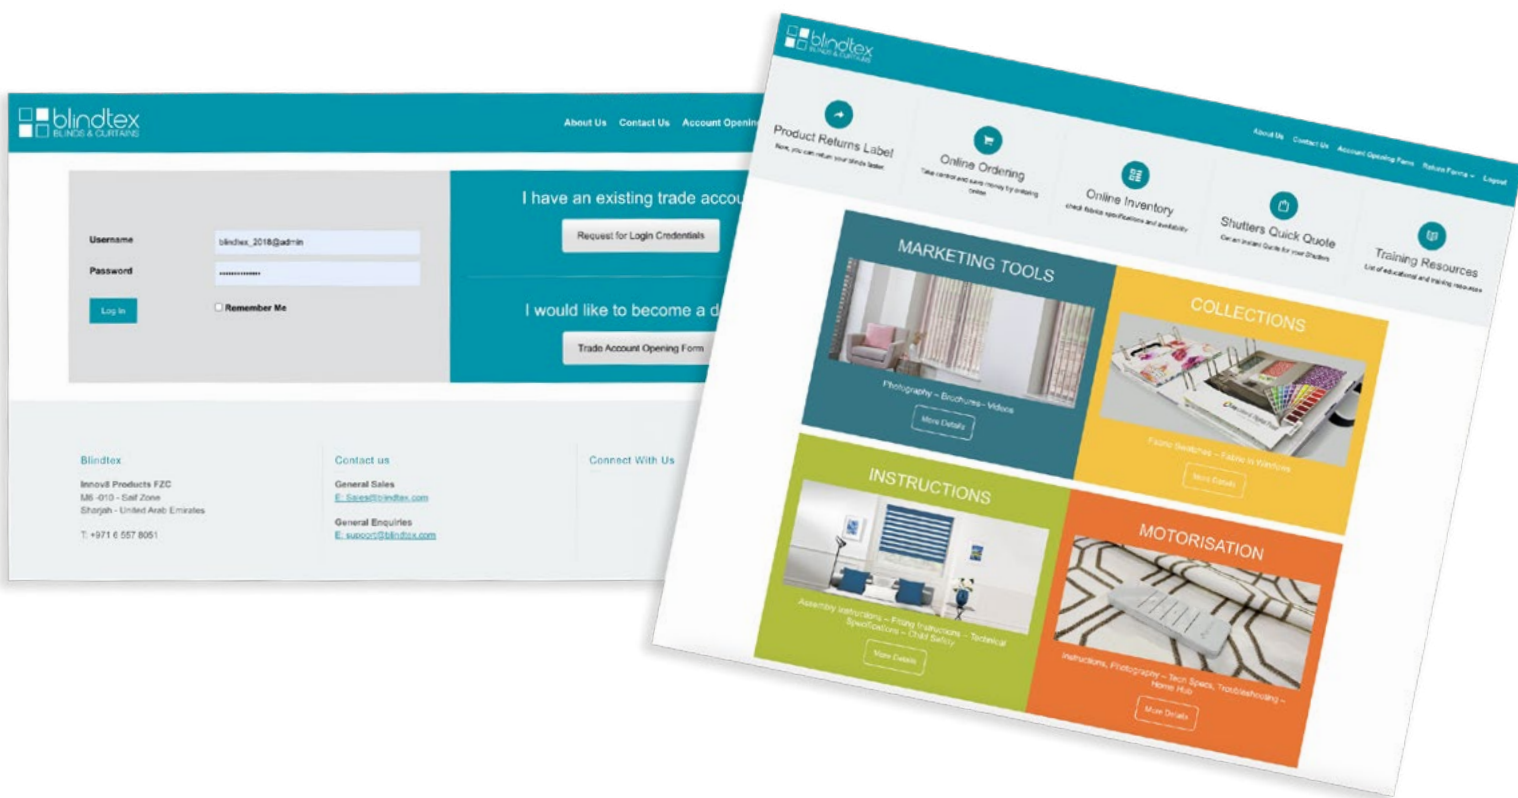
blindtex
BLINDS & CURTAINS

About Us Contact Us Account Openin

Username
blindtex_2018@admin
Password
••••••••••••••
Log In
Remember Me

I have an existing trade accou
Request for Login Credentials

I would like to become a d
Trade Account Opening Form

Blindtex
Innov8 Products FZC
M6 -010 - Saif Zone
Sharjah - United Arab Emirates
T: +971 6 557 8051

Contact us
General Sales
E: Sales@blindtex.com
General Enquiries
E: support@blindtex.com

Connect With Us

blindtex
BLINDS & CURTAINS

About Us Contact Us Account Opening Form Return Forms Logout

Product Returns Label
Here, you can return your blinds faster

Online Ordering
Take control and save money by ordering online

Online Inventory
check fabrics specifications and availability

Shutters Quick Quote
Get an Instant Quote for your Shutters

Training Resources
List of educational and training resources

MARKETING TOOLS
Photography – Brochures – Videos
More Details

COLLECTIONS
Fabric Swatches – Fabric in Window
More Details

INSTRUCTIONS
Assembly Instructions – Fitting Instructions – Technical Specifications – Child Safety
More Details

MOTORISATION
Instructions, Photography – Tech Specs, Troubleshooting – Home Hub
More Details